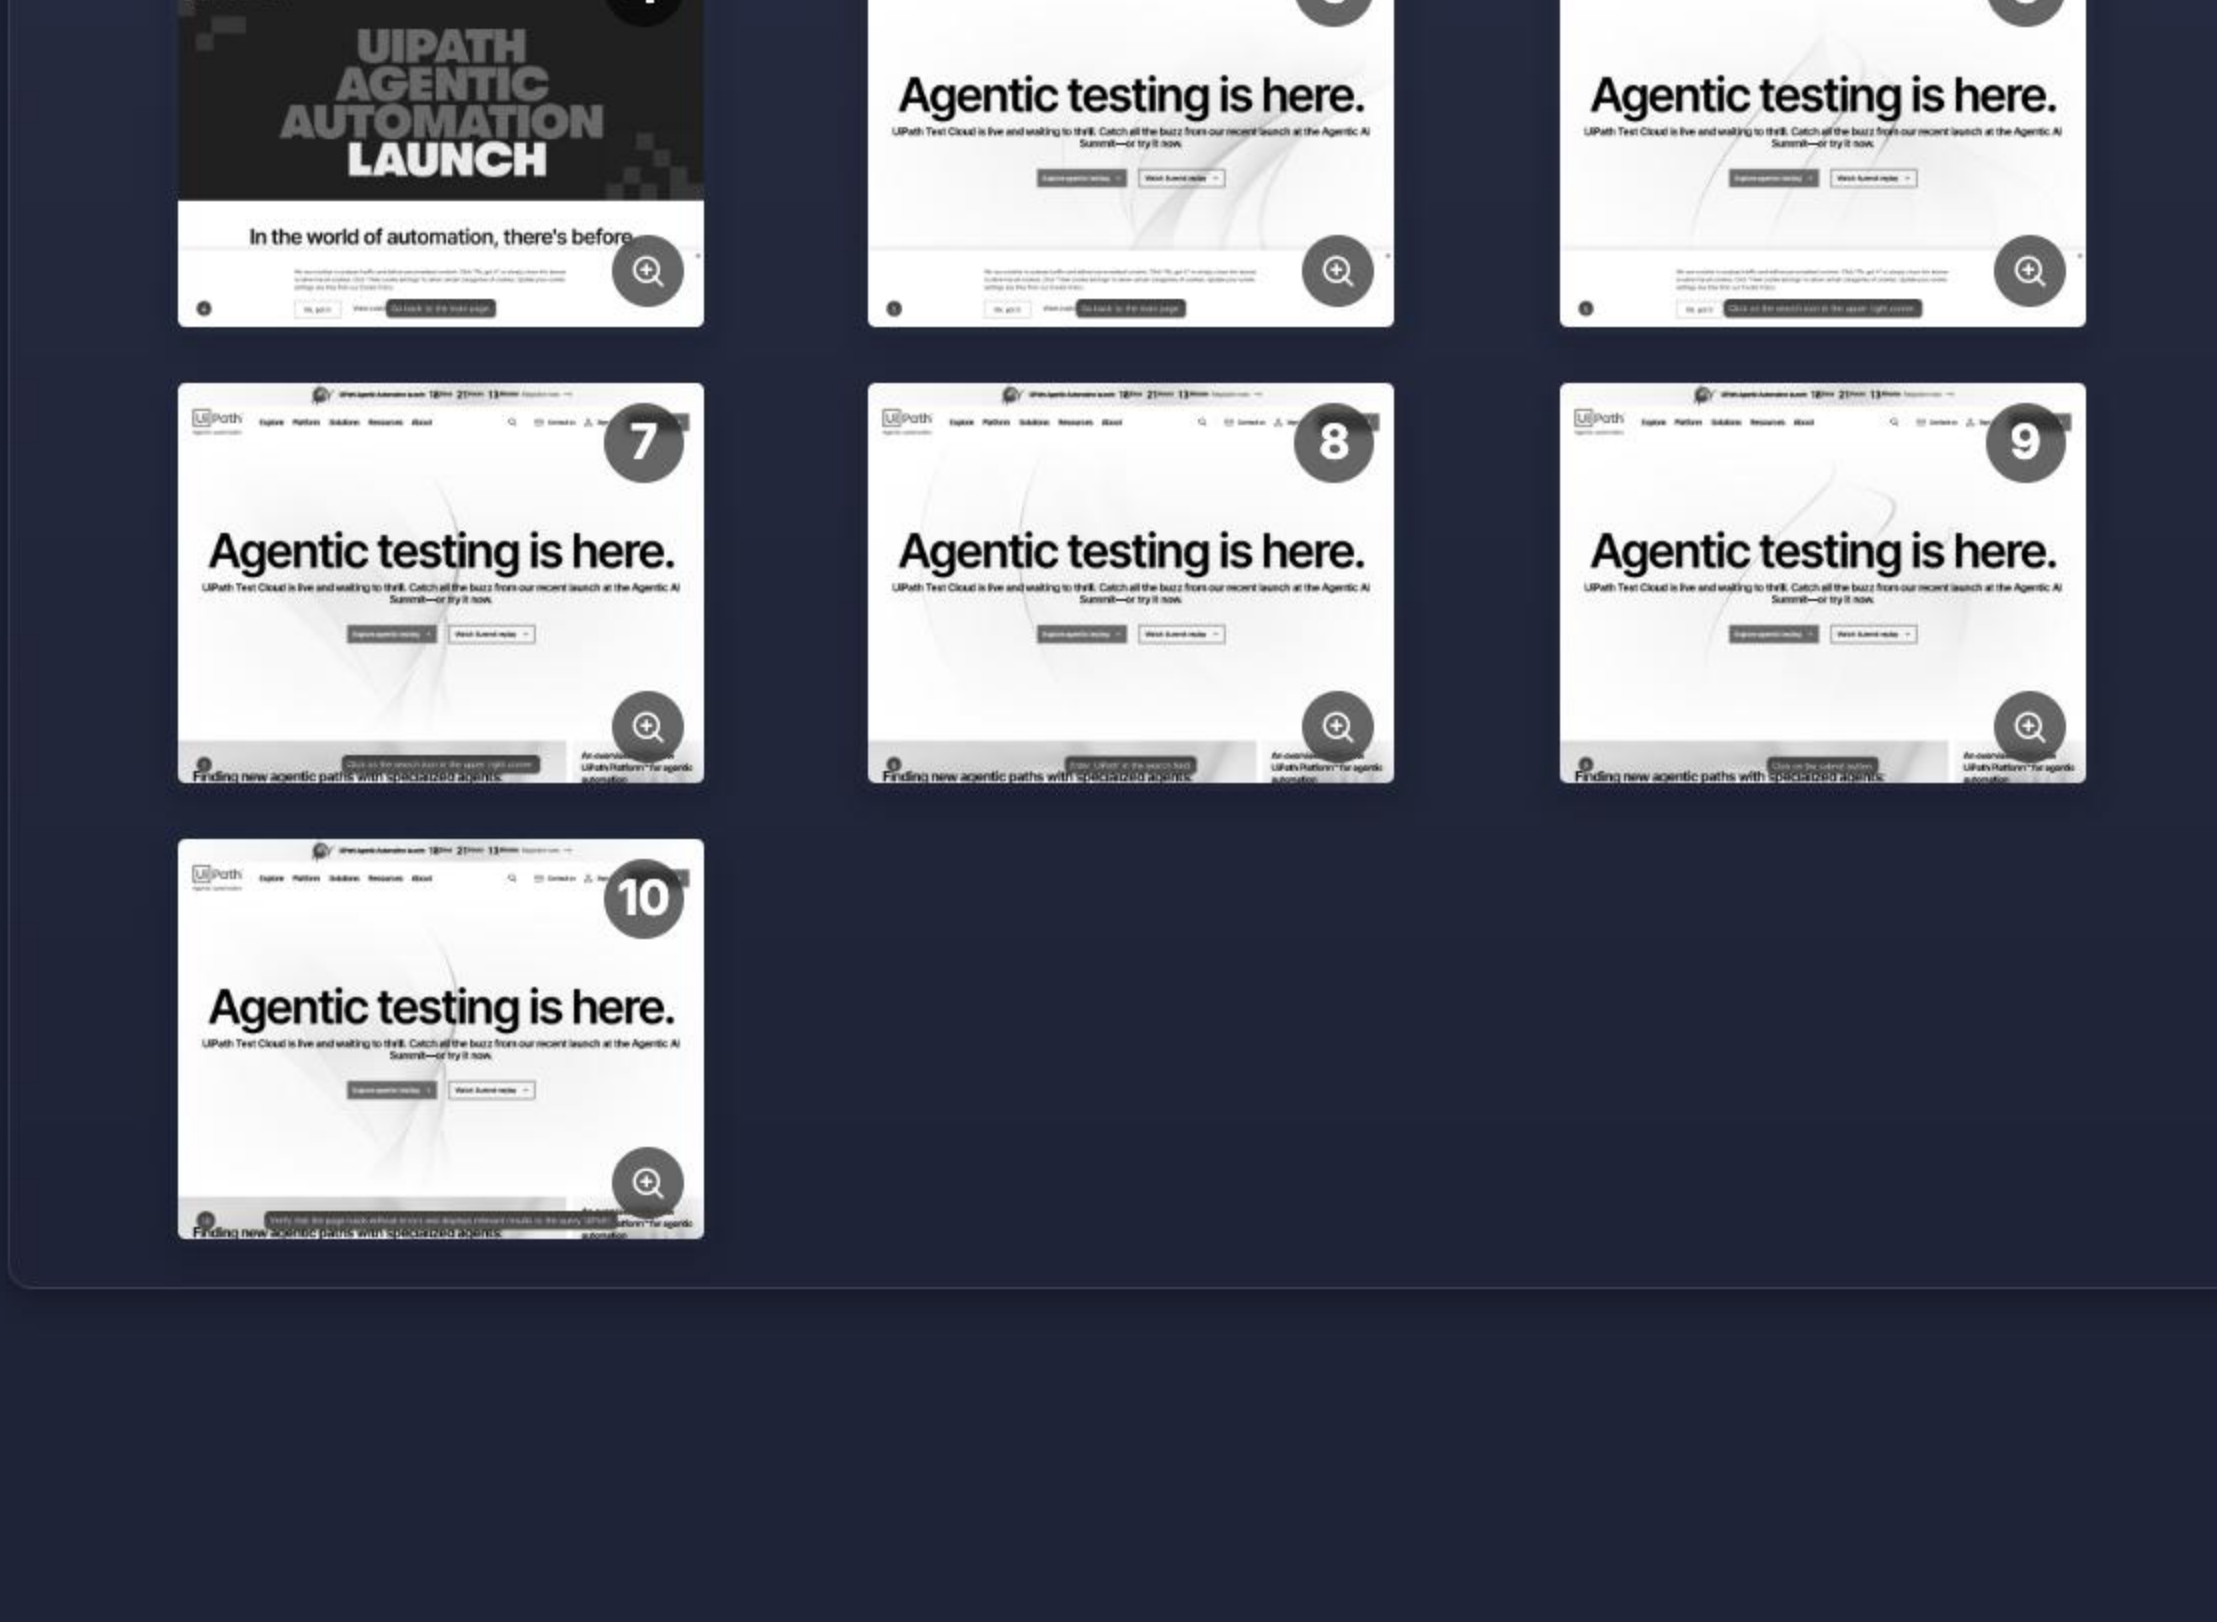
UIPATH AGENTIC AUTOMATION LAUNCH

In the world of automation, there's before

Go back to the main page

Agentic testing is here.

UiPath Test Cloud is live and waiting to thrill. Catch all the buzz from our recent launch at the Agentic AI Summit—or try it now.

Go back to the main page

Agentic testing is here.

UiPath Test Cloud is live and waiting to thrill. Catch all the buzz from our recent launch at the Agentic AI Summit—or try it now.

Click on the search icon in the upper right corner

7

UiPath

Agentic testing is here.

UiPath Test Cloud is live and waiting to thrill. Catch all the buzz from our recent launch at the Agentic AI Summit—or try it now.

Click on the search icon in the upper right corner

Finding new agentic paths with specialized agents.

An overview of UiPath Platform™ for agentic automation

8

UiPath

Agentic testing is here.

UiPath Test Cloud is live and waiting to thrill. Catch all the buzz from our recent launch at the Agentic AI Summit—or try it now.

Enter 'UiPath' in the search field

Finding new agentic paths with specialized agents.

An overview of UiPath Platform™ for agentic automation

9

UiPath

Agentic testing is here.

UiPath Test Cloud is live and waiting to thrill. Catch all the buzz from our recent launch at the Agentic AI Summit—or try it now.

Click on the submit button

Finding new agentic paths with specialized agents.

An overview of UiPath Platform™ for agentic automation

10

UiPath

Agentic testing is here.

UiPath Test Cloud is live and waiting to thrill. Catch all the buzz from our recent launch at the Agentic AI Summit—or try it now.

Verify that the page loads without errors and displays relevant results to the query 'UiPath'

Finding new agentic paths with specialized agents.

An overview of UiPath Platform™ for agentic automation